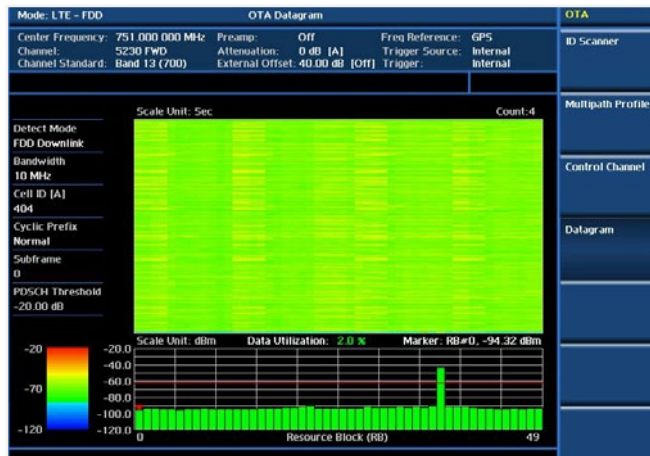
Mode: LTE - FDD

OTA Datagram

OTA

Center Frequency: 751.000 000 MHz
Channel: 5230 FWD
Channel Standard: Band 13 (700)

Preamp: Off
Attenuation: 0 dB [A]
External Offset: 40.00 dB [Off]

Freq Reference: GPS
Trigger Source: Internal
Trigger: Internal

ID Scanner

Multipath Profile

Control Channel

Datagram

Scale Unit: Sec

Count:4

Detect Mode
FDD Downlink

Bandwidth
10 MHz

Cell ID [A]
404

Cyclic Prefix
Normal

Subframe
0

PDSCH Threshold
-20.00 dB

Scale Unit: dBm

Data Utilization: 2.0 %

Marker: RB#0, -94.32 dBm

-20
-70
-120

-20.0
-40.0
-60.0
-80.0
-100.0
-120.0

0

Resource Block (RB)

49